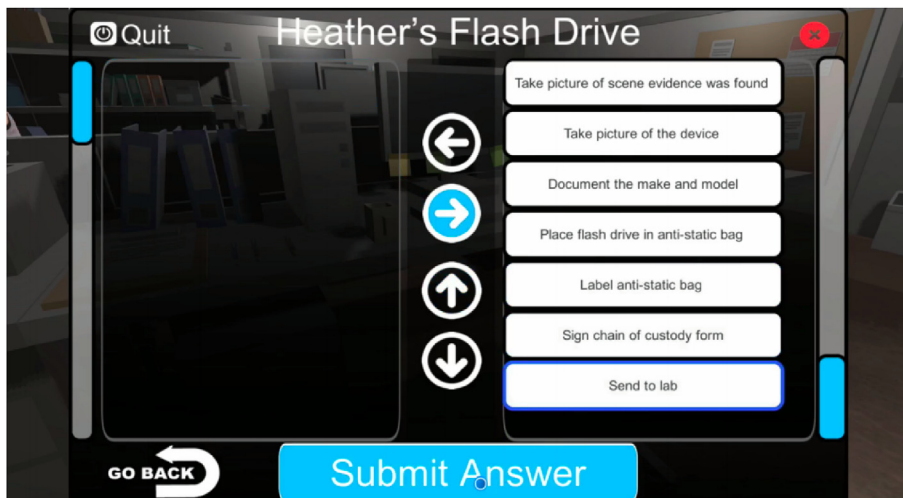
Quit

Heather's Flash Drive

Take picture of scene evidence was found

Take picture of the device

Document the make and model

Place flash drive in anti-static bag

Label anti-static bag

Sign chain of custody form

Send to lab

GO BACK

Submit Answer